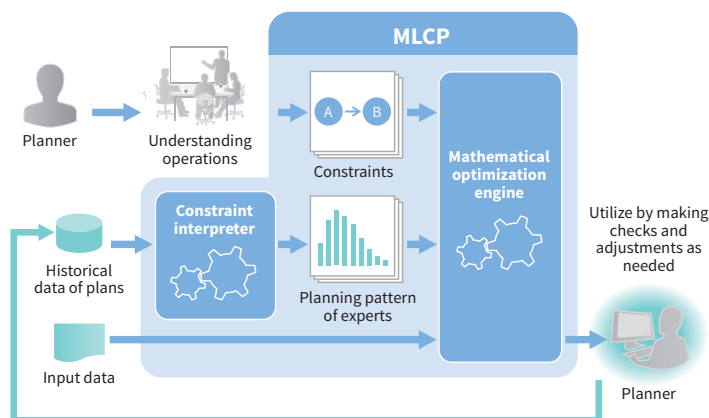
MLCP

Planner

Understanding operations

A

B

Constraints

Mathematical optimization engine

Constraint interpreter

Historical data of plans

Planning pattern of experts

Utilize by making checks and adjustments as needed

Input data

Planner